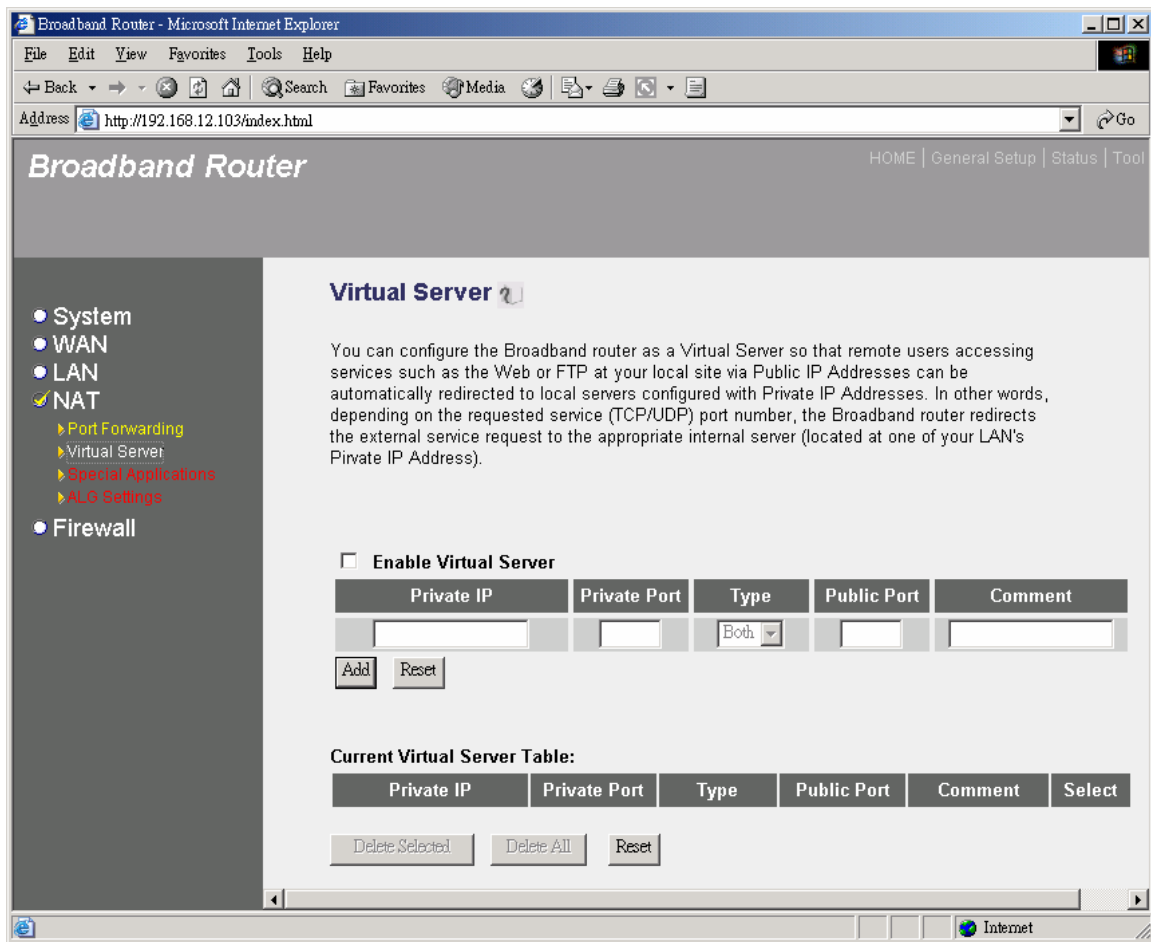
Broadband Router - Microsoft Internet Explorer

File Edit View Favorites Tools Help

Back Search Favorites Media

Address http://192.168.12.103/index.html Go

Broadband Router

HOME | General Setup | Status | Tool

System
WAN
LAN
NAT
Port Forwarding
Virtual Server
Special Applications
ALG Settings
Firewall

Virtual Server

You can configure the Broadband router as a Virtual Server so that remote users accessing services such as the Web or FTP at your local site via Public IP Addresses can be automatically redirected to local servers configured with Private IP Addresses. In other words, depending on the requested service (TCP/UDP) port number, the Broadband router redirects the external service request to the appropriate internal server (located at one of your LAN's Pivate IP Address).

Enable Virtual Server

| Private IP | Private Port | Type | Public Port | Comment |
|---|---|---|---|---|
| | | Both | | |

Add Reset

Current Virtual Server Table:

| Private IP | Private Port | Type | Public Port | Comment | Select |
|---|---|---|---|---|---|

Delete Selected Delete All Reset

Internet